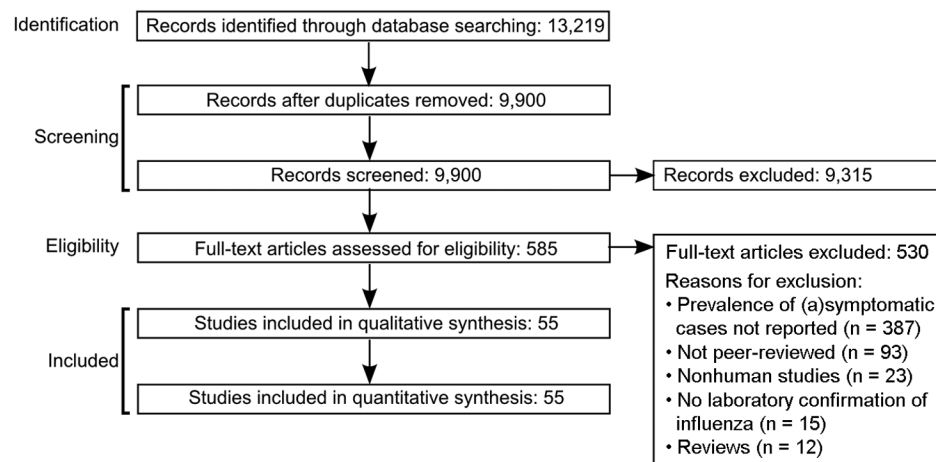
Identification
Records identified through database searching: 13,219

Screening
Records after duplicates removed: 9,900
Records screened: 9,900
Records excluded: 9,315

Eligibility
Full-text articles assessed for eligibility: 585
Full-text articles excluded: 530
Reasons for exclusion:
• Prevalence of (a)symptomatic cases not reported (n = 387)
• Not peer-reviewed (n = 93)
• Nonhuman studies (n = 23)
• No laboratory confirmation of influenza (n = 15)
• Reviews (n = 12)

Included
Studies included in qualitative synthesis: 55
Studies included in quantitative synthesis: 55